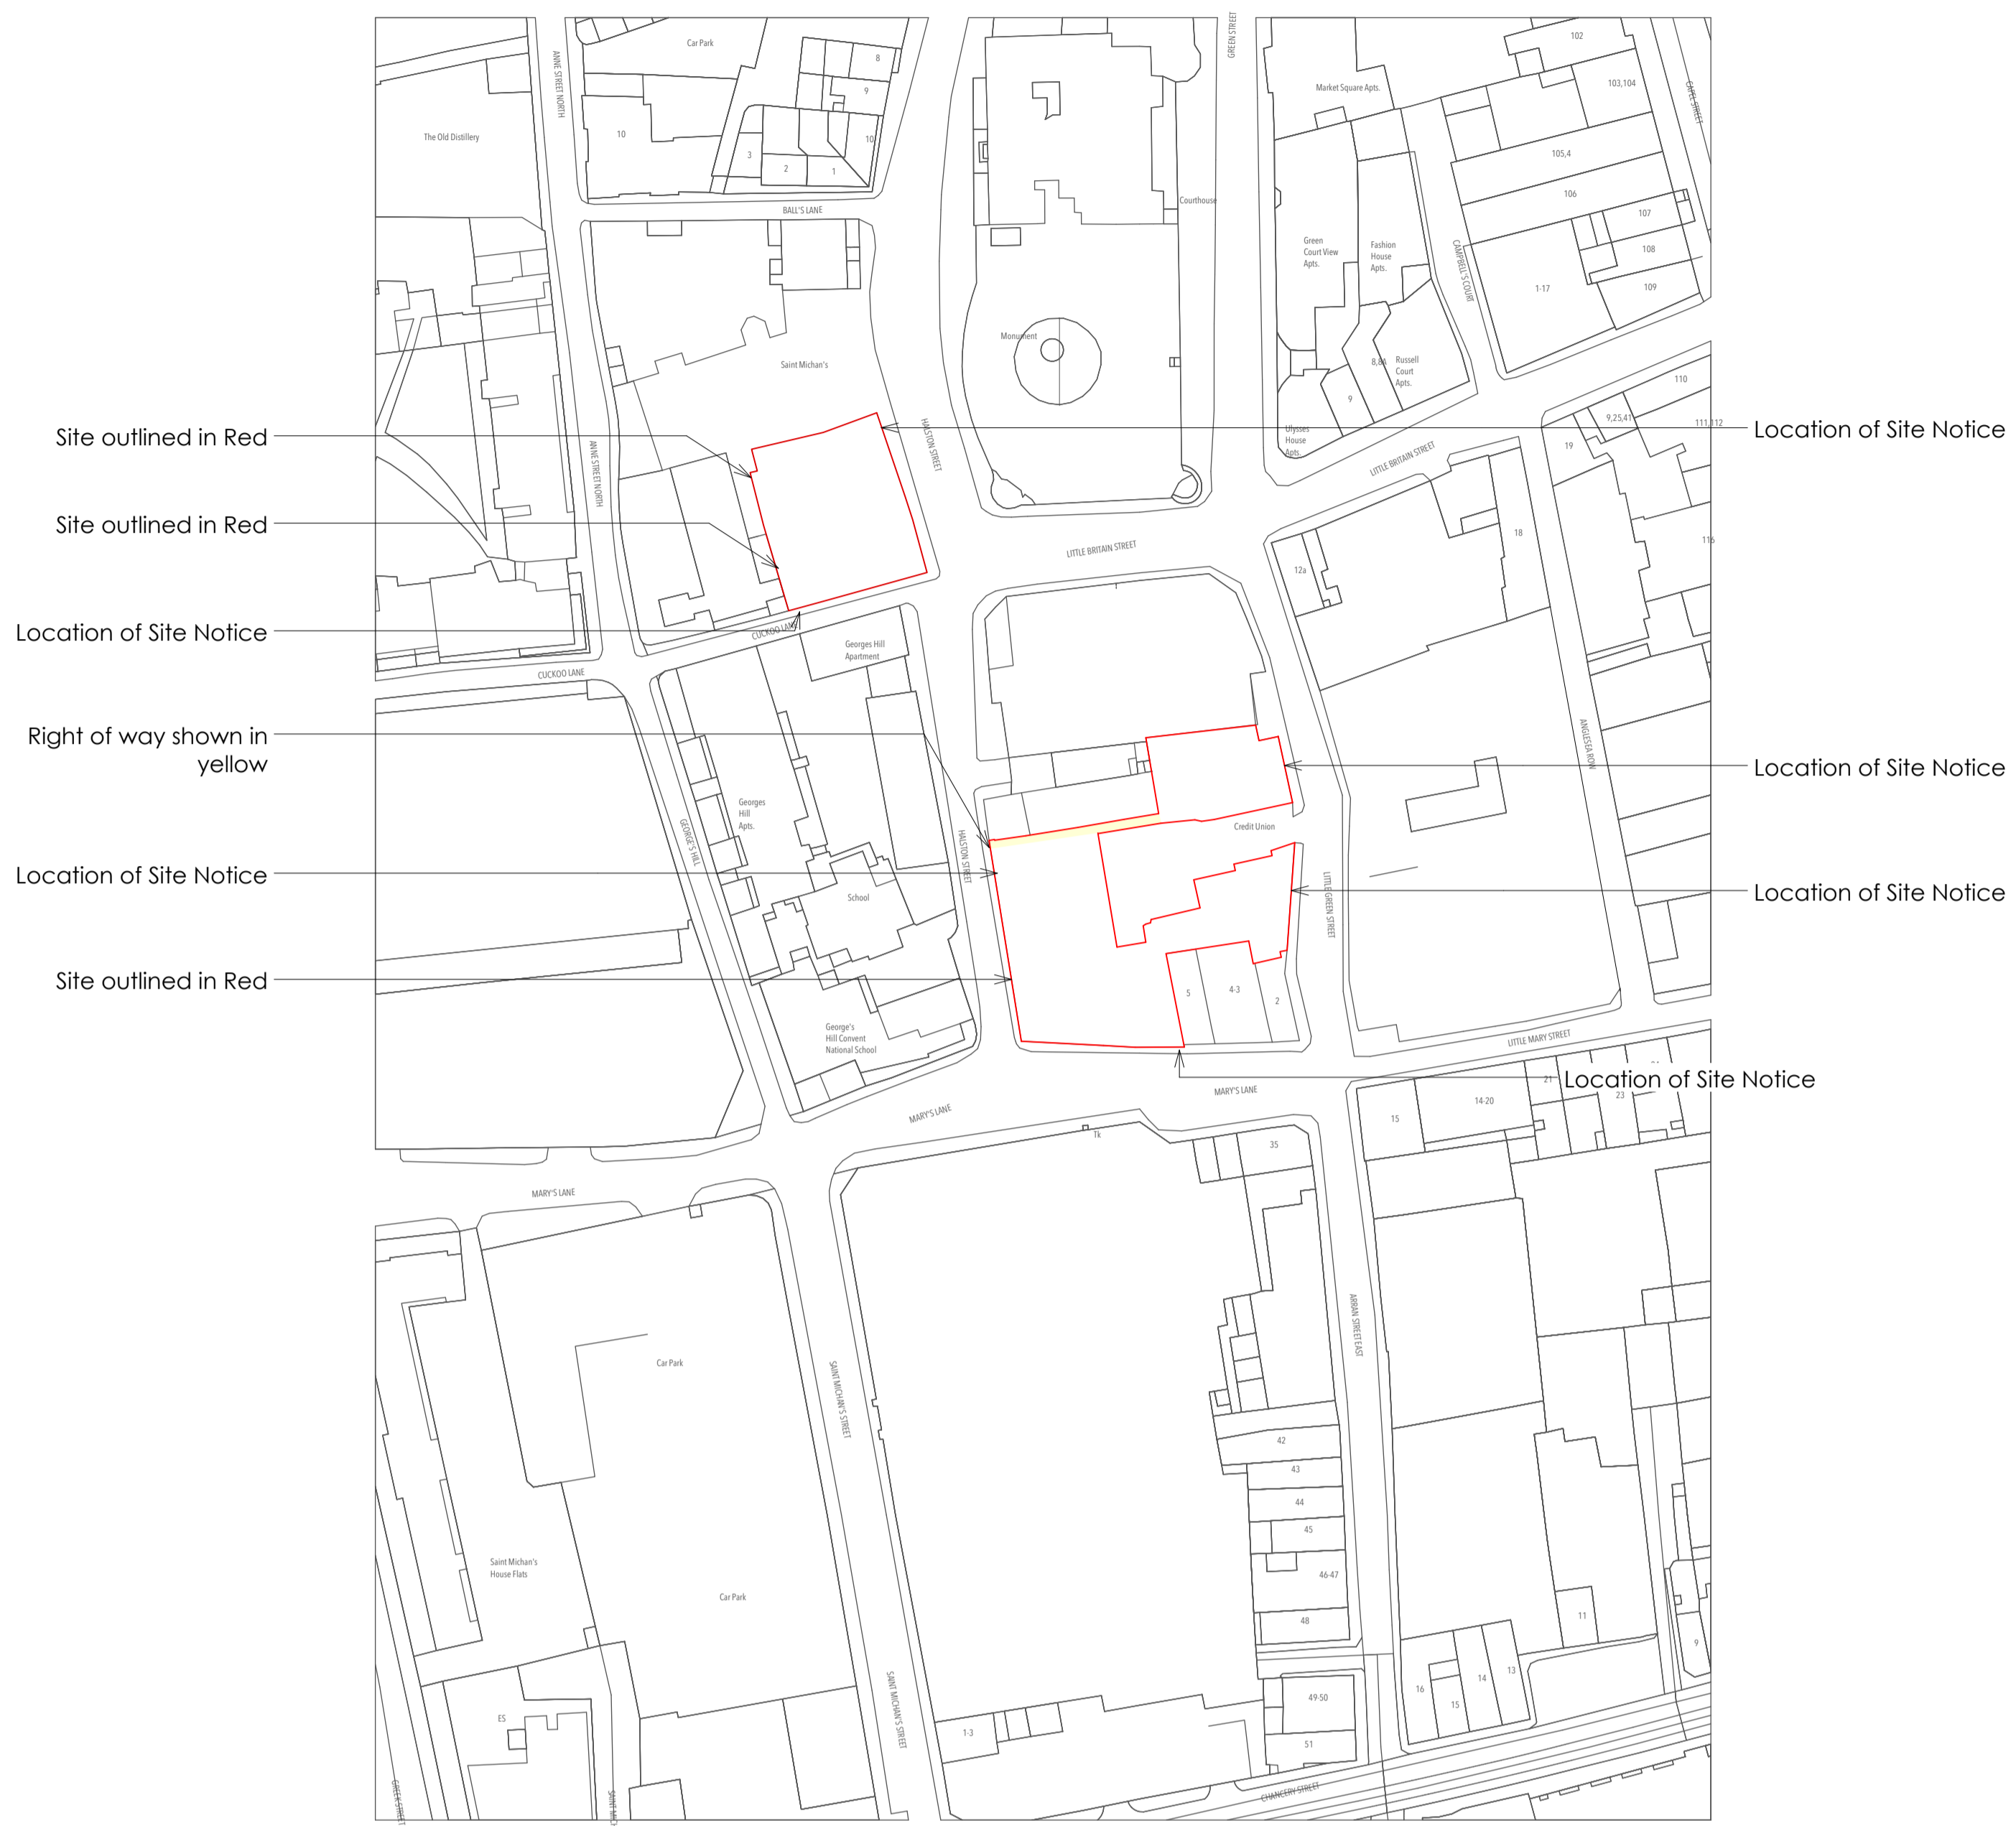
Site outlined in Red

Site outlined in Red

Location of Site Notice

Right of way shown in yellow

Location of Site Notice

Site outlined in Red

Location of Site Notice

Location of Site Notice

Location of Site Notice

Location of Site Notice

Car Park
8
9
10
10
3
2
1
The Old Distillery
ANNE STREET NORTH
BALL'S LANE
Saint Michan's
ANNE STREET NORTH
HALSTON STREET
CUCKOO LANE
CUCKOO LANE
Georges Hill Apartment
Georges Hill Apts.
GEORGE'S HILL
School
HALSTON STREET
George's Hill Convent National School
MARY'S LANE
MARY'S LANE
GREEN STREET
Courthouse
Monument
LITTLE BRITAIN STREET
Credit Union
LITTLE GREEN STREET
5
4-3
2
MARY'S LANE
Tk
35
102
103,104
Market Square Apts.
CAPEL STREET
105,4
106
107
108
109
1-17
Green Court View Apts.
Fashion House Apts.
CAMPBELL'S COURT
8,8A
Russell Court Apts.
9
Ulysses House Apts.
LITTLE BRITAIN STREET
110
9,25,47
111,112
19
116
18
12a
ANGLESEA ROW
LITTLE MARY STREET
21
23
15
14-20
ARRAN STREET EAST
Car Park
Saint Michan's House Flats
Car Park
ES
SAINT MICHAN'S STREET
SAINT MICHAN'S STREET
CHURCH STREET
42
43
44
45
46-47
48
49-50
51
1-3
11
9
16
15
14
13
CHANCERY STREET